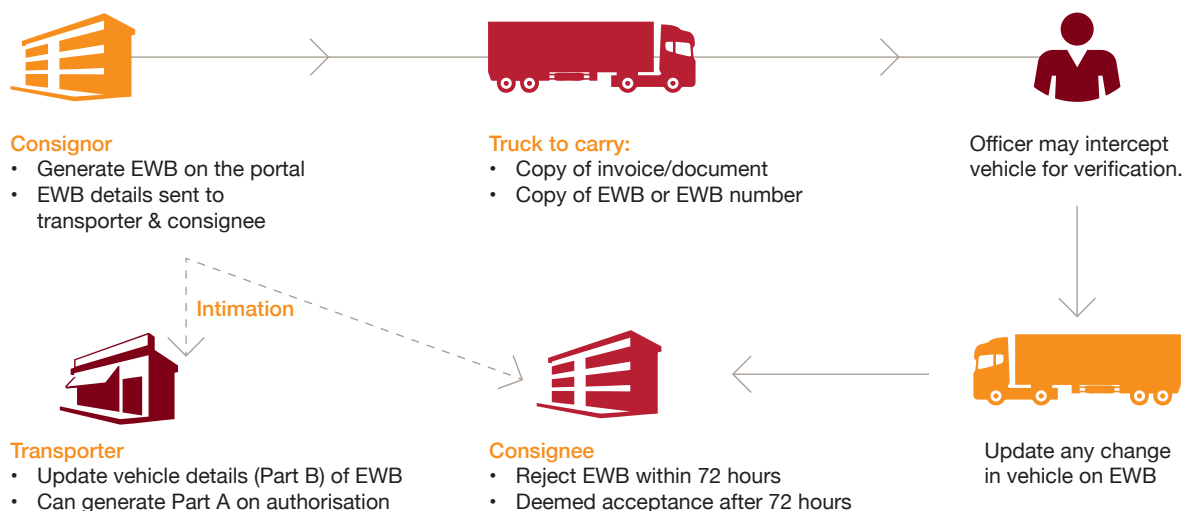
Consignor
• Generate EWB on the portal
• EWB details sent to transporter & consignee

Truck to carry:
• Copy of invoice/document
• Copy of EWB or EWB number

Officer may intercept vehicle for verification.

Intimation

Transporter
• Update vehicle details (Part B) of EWB
• Can generate Part A on authorisation

Consignee
• Reject EWB within 72 hours
• Deemed acceptance after 72 hours

Update any change in vehicle on EWB